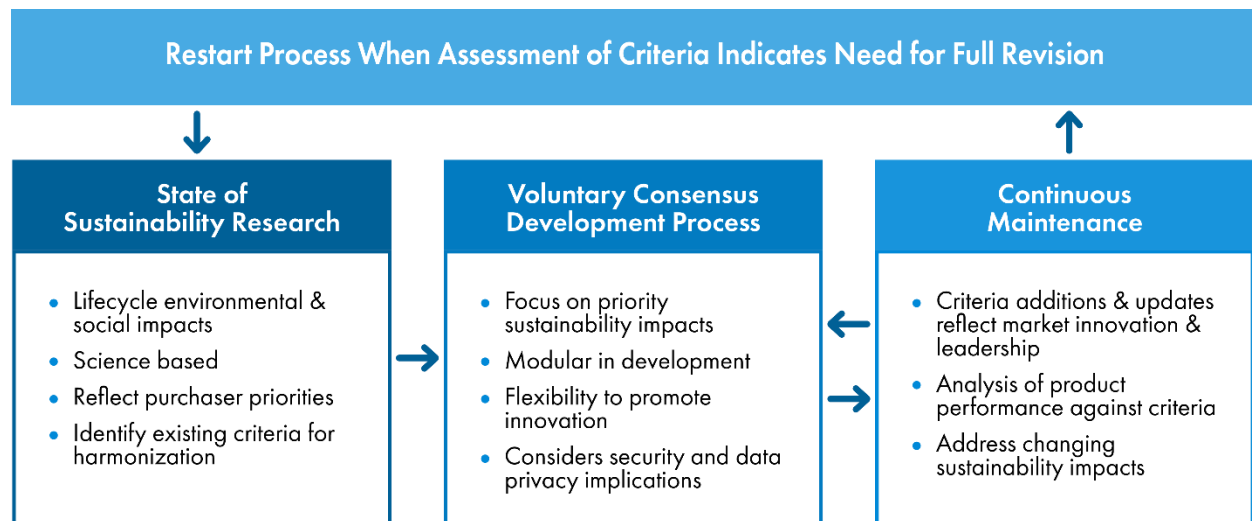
Restart Process When Assessment of Criteria Indicates Need for Full Revision

State of Sustainability Research

- Lifecycle environmental & social impacts
- Science based
- Reflect purchaser priorities
- Identify existing criteria for harmonization

Voluntary Consensus Development Process

- Focus on priority sustainability impacts
- Modular in development
- Flexibility to promote innovation
- Considers security and data privacy implications

Continuous Maintenance

- Criteria additions & updates reflect market innovation & leadership
- Analysis of product performance against criteria
- Address changing sustainability impacts